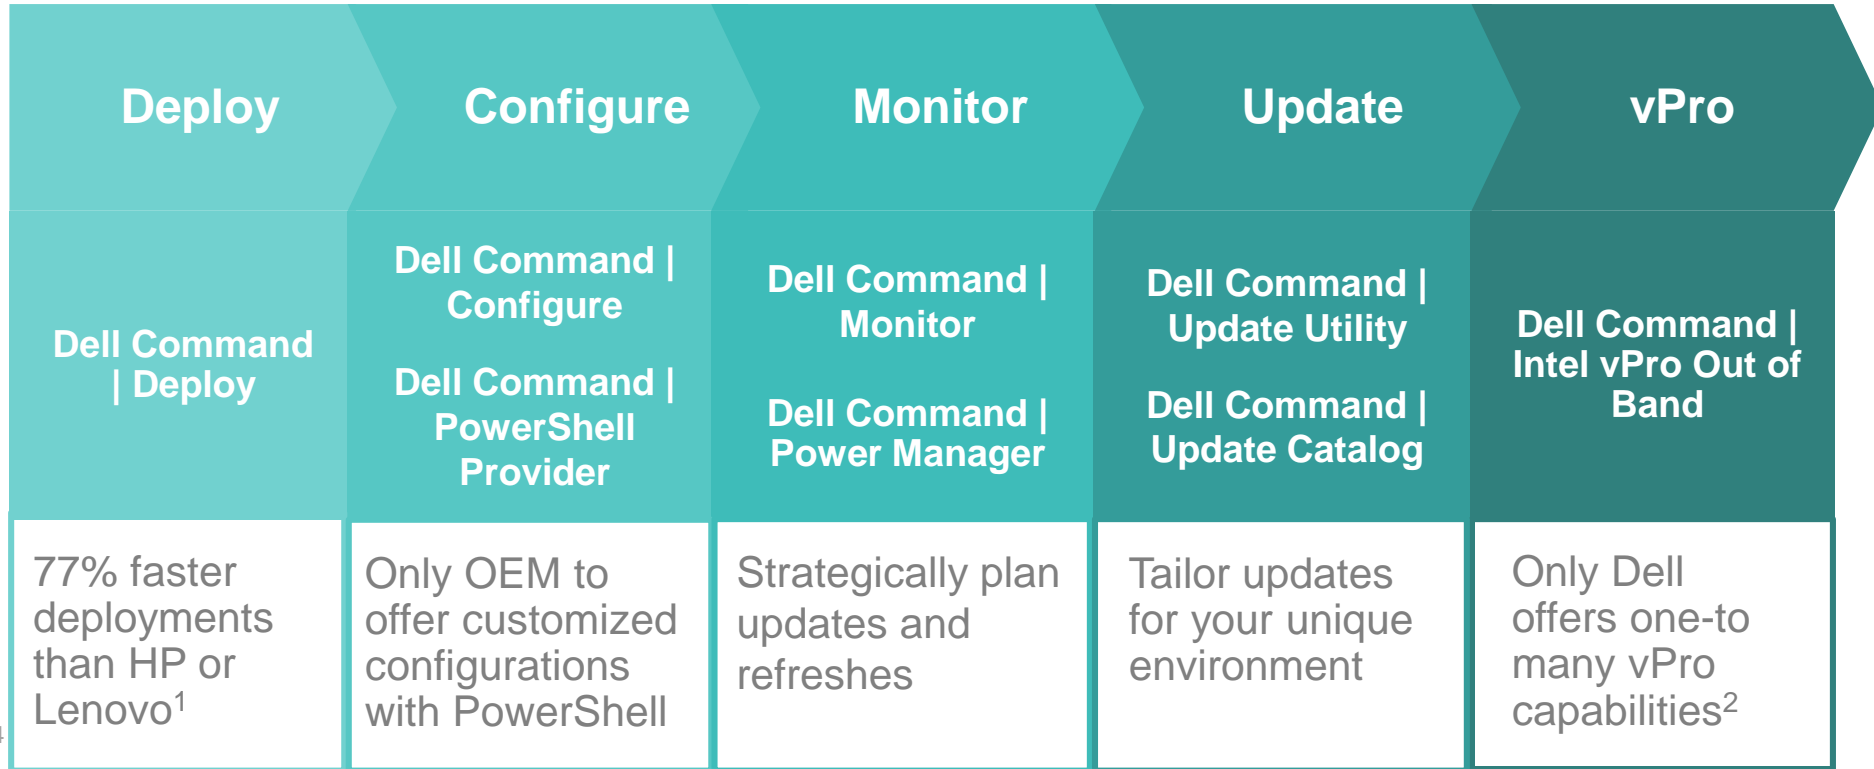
Deploy

Configure

Monitor

Update

vPro

Dell Command | Deploy

Dell Command | Configure

Dell Command | PowerShell Provider

Dell Command | Monitor

Dell Command | Power Manager

Dell Command | Update Utility

Dell Command | Update Catalog

Dell Command | Intel vPro Out of Band

77% faster deployments than HP or Lenovo$^1$

Only OEM to offer customized configurations with PowerShell

Strategically plan updates and refreshes

Tailor updates for your unique environment

Only Dell offers one-to many vPro capabilities$^2$